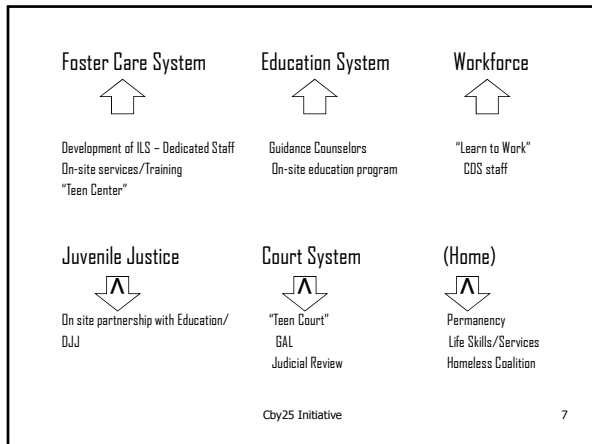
Foster Care System

Development of ILS – Dedicated Staff
On-site services/Training
"Teen Center"

Education System

Guidance Counselors
On-site education program

Workforce

"Learn to Work"
CDS staff

Juvenile Justice

On site partnership with Education/ DJJ

Court System

"Teen Court"
GAL
Judicial Review

(Home)

Permanency
Life Skills/Services
Homeless Coalition

Cby25 Initiative

7